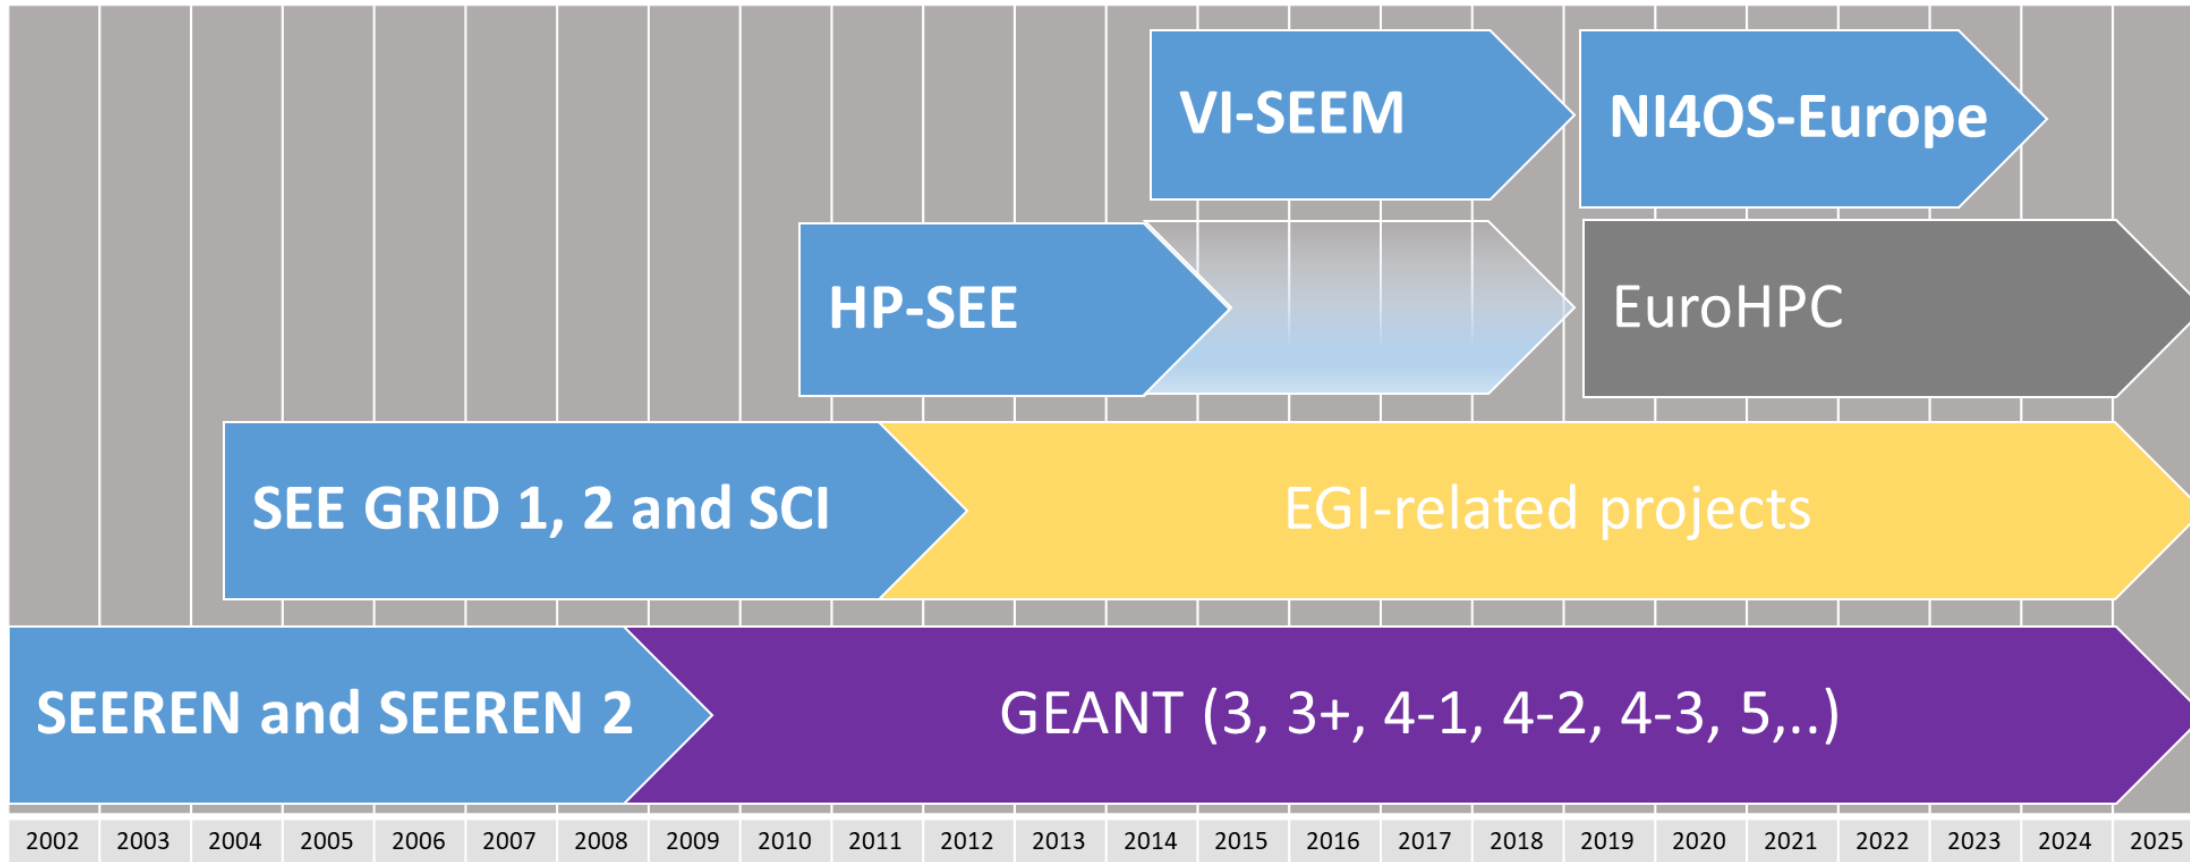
VI-SEEM

NI4OS-Europe

HP-SEE

EuroHPC

SEE GRID 1, 2 and SCI

EGI-related projects

SEEREN and SEEREN 2

GEANT (3, 3+, 4-1, 4-2, 4-3, 5,..)

| 2002 | 2003 | 2004 | 2005 | 2006 | 2007 | 2008 | 2009 | 2010 | 2011 | 2012 | 2013 | 2014 | 2015 | 2016 | 2017 | 2018 | 2019 | 2020 | 2021 | 2022 | 2023 | 2024 | 2025 |
|---|---|---|---|---|---|---|---|---|---|---|---|---|---|---|---|---|---|---|---|---|---|---|---|